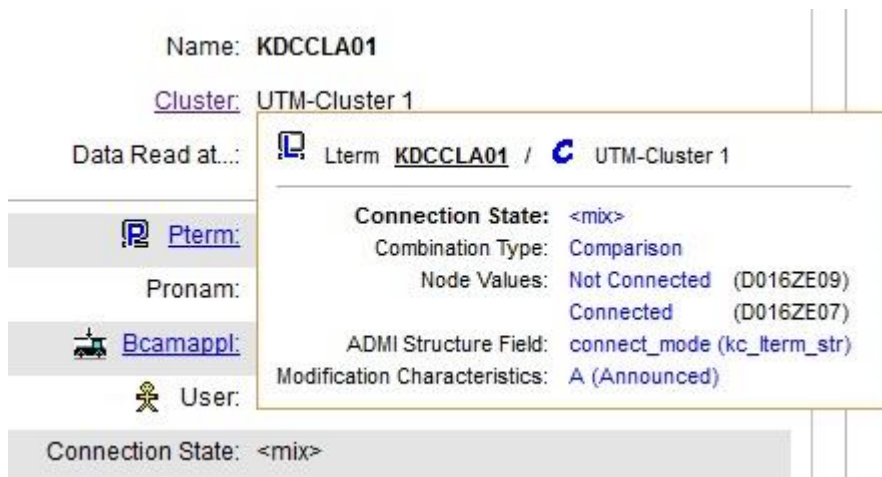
Name: KDCCLA01

Cluster: UTM-Cluster 1

Data Read at...:

Lterm KDCCLA01 / UTM-Cluster 1

| | | |
|---|---|---|
| Connection State: | <mix> | |
| Combination Type: | Comparison | |
| Node Values: | Not Connected | (D016ZE09) |
| | Connected | (D016ZE07) |
| ADMI Structure Field: | connect_mode (kc_lterm_str) | |
| Modification Characteristics: | A (Announced) | |

Pterm:

Pronam:

Bcamappl:

User:

Connection State: <mix>